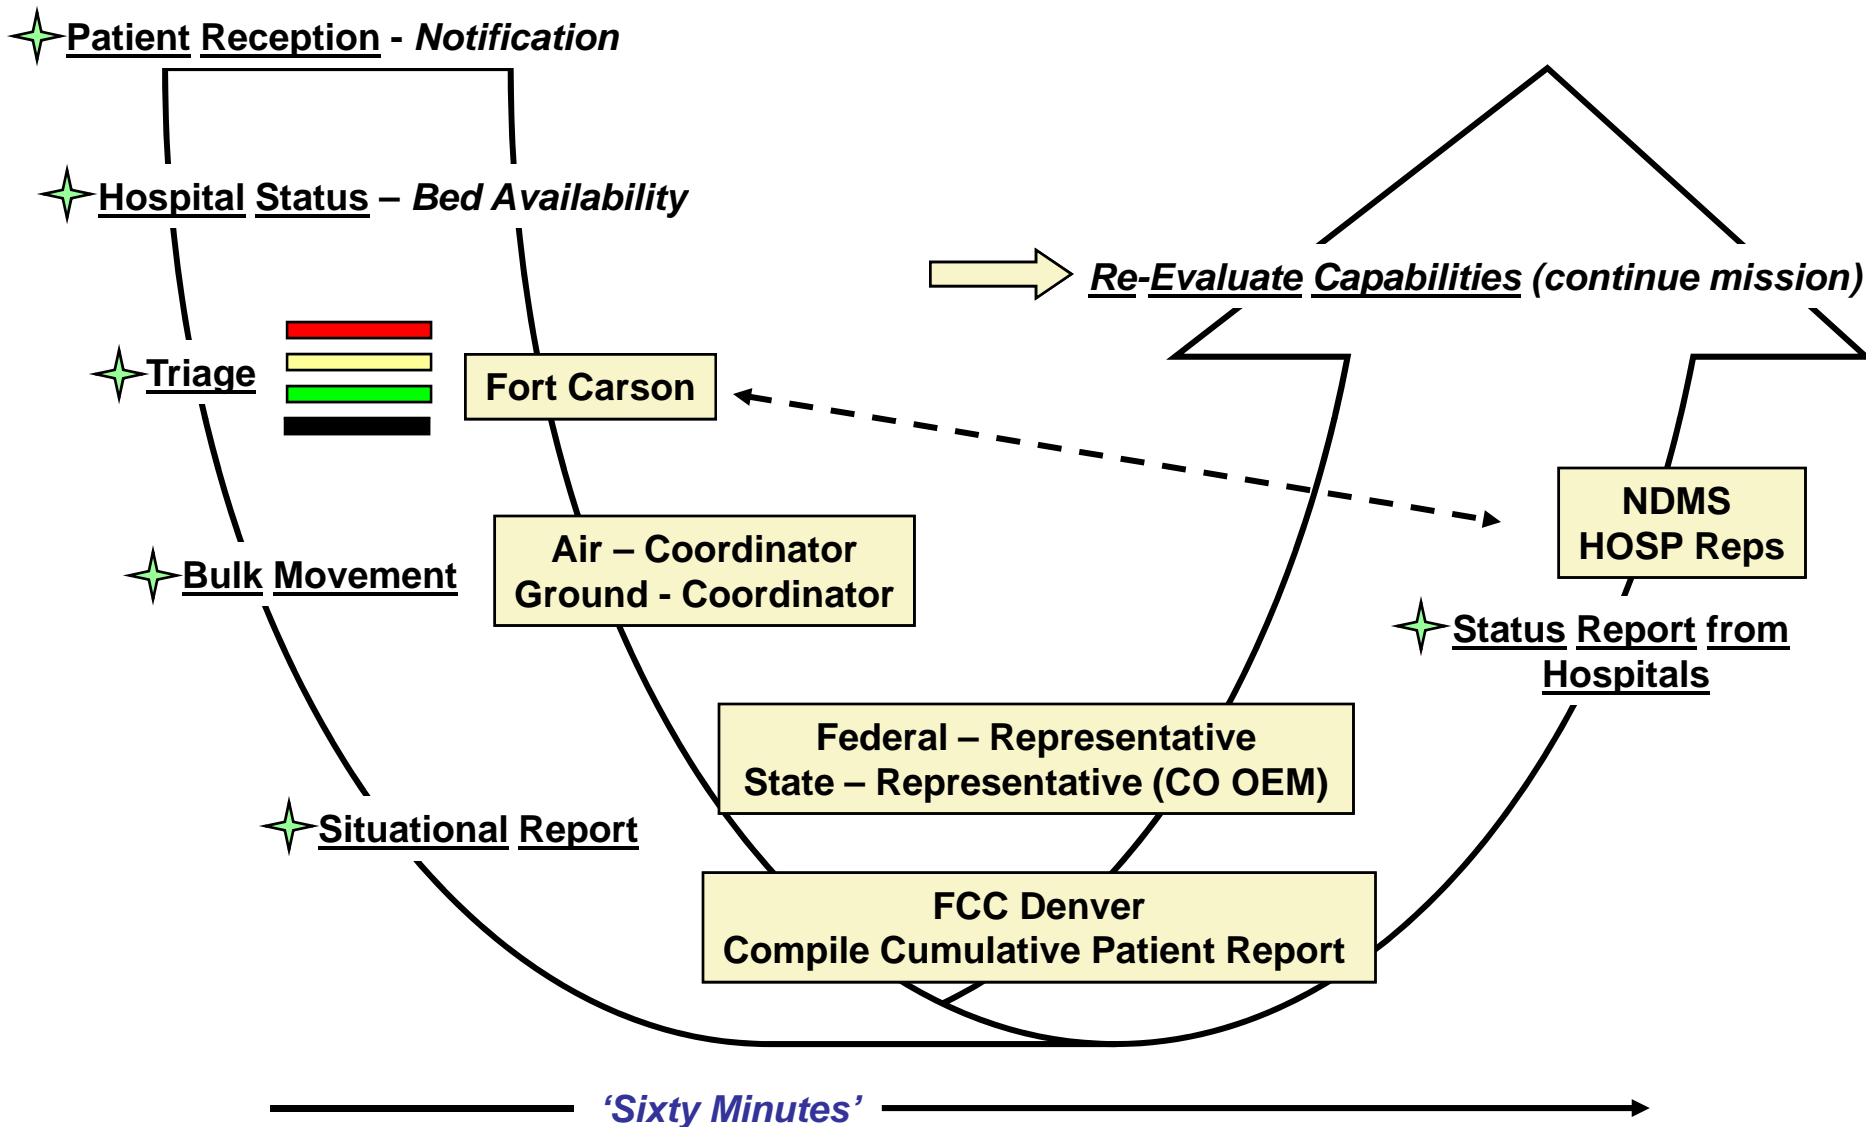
Patient Reception - Notification

Hospital Status – Bed Availability

Re-Evaluate Capabilities (continue mission)

Triage

Fort Carson

NDMS
HOSP Reps

Bulk Movement

Air – Coordinator
Ground - Coordinator

Status Report from Hospitals

Federal – Representative
State – Representative (CO OEM)

Situational Report

FCC Denver
Compile Cumulative Patient Report

‘Sixty Minutes’